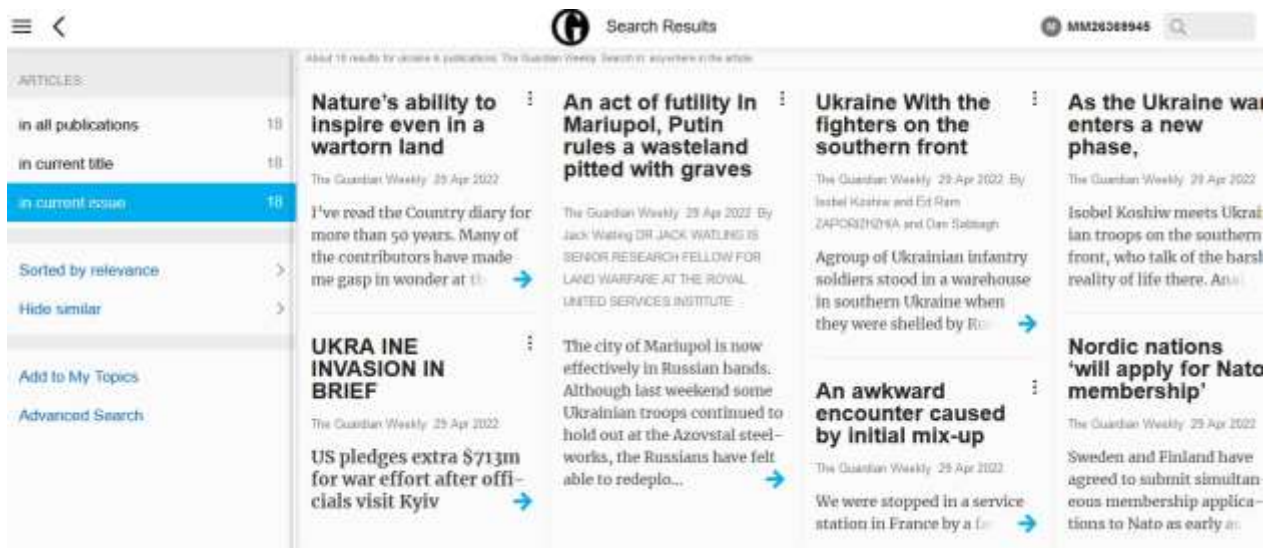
Search Results

MM26369945

About 18 results for ukraine & publications: The Guardian Weekly. Search in: anywhere in the article

ARTICLES

in all publications 18

in current title 18

in current issue 18

Sorted by relevance

Hide similar

Add to My Topics

Advanced Search

Nature's ability to inspire even in a wartorn land

The Guardian Weekly 29 Apr 2022

I've read the Country diary for more than 50 years. Many of the contributors have made me gasp in wonder at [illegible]

UKRA INE INVASION IN BRIEF

The Guardian Weekly 29 Apr 2022

US pledges extra $713m for war effort after officials visit Kyiv

An act of futility In Mariupol, Putin rules a wasteland pitted with graves

The Guardian Weekly 29 Apr 2022 By Jack Watling DR JACK WATLING IS SENIOR RESEARCH FELLOW FOR LAND WARFARE AT THE ROYAL UNITED SERVICES INSTITUTE

The city of Mariupol is now effectively in Russian hands. Although last weekend some Ukrainian troops continued to hold out at the Azovstal steelworks, the Russians have felt able to redeplo...

Ukraine With the fighters on the southern front

The Guardian Weekly 29 Apr 2022 By Isobel Koshiw and Ed Ram ZAPORIZHZHIA and Dan Sabbagh

Agroup of Ukrainian infantry soldiers stood in a warehouse in southern Ukraine when they were shelled by R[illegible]

An awkward encounter caused by initial mix-up

The Guardian Weekly 29 Apr 2022

We were stopped in a service station in France by a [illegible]

As the Ukraine wa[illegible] enters a new phase,

The Guardian Weekly 29 Apr 2022

Isobel Koshiw meets Ukrai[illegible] ian troops on the southern front, who talk of the hars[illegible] reality of life there. An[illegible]

Nordic nations 'will apply for Nato membership'

The Guardian Weekly 29 Apr 2022

Sweden and Finland have agreed to submit simultan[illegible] eous membership applications to Nato as early a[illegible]